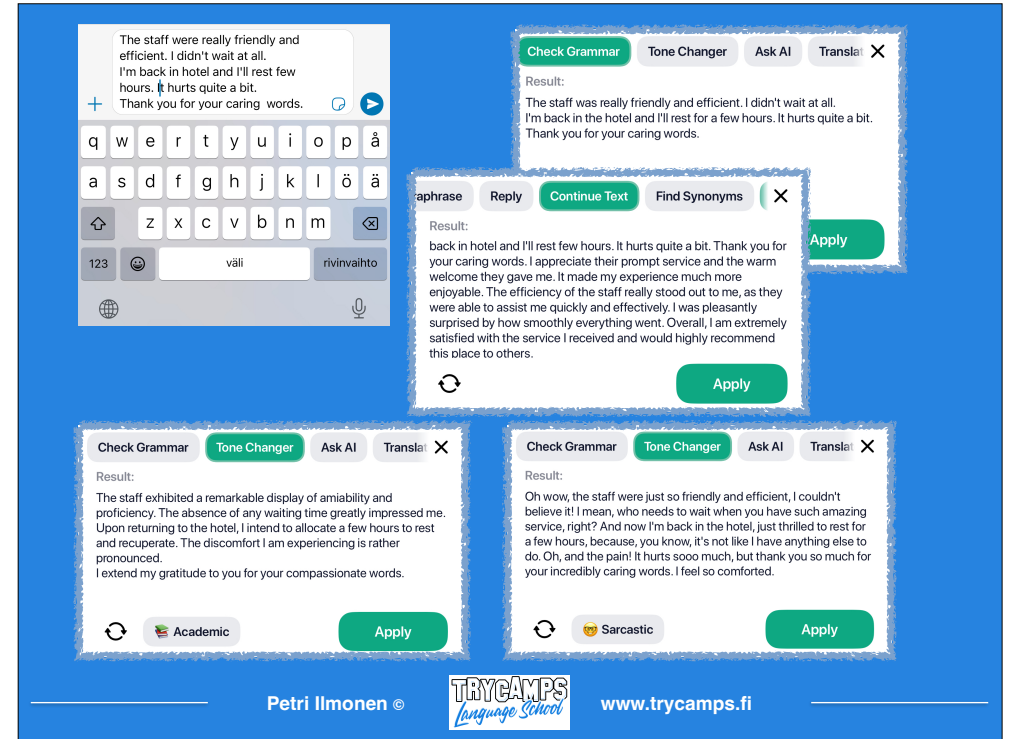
The staff were really friendly and efficient. I didn't wait at all. I'm back in hotel and I'll rest few hours. It hurts quite a bit. Thank you for your caring words.

q w e r t y u i o p å
a s d f g h j k l ö ä
z x c v b n m
123 väli rivinvaihto

Check Grammar | Tone Changer | Ask AI | Translat

Result:

The staff was really friendly and efficient. I didn't wait at all. I'm back in the hotel and I'll rest for a few hours. It hurts quite a bit. Thank you for your caring words.

Apply

raphrase | Reply | Continue Text | Find Synonyms

Result:

back in hotel and I'll rest few hours. It hurts quite a bit. Thank you for your caring words. I appreciate their prompt service and the warm welcome they gave me. It made my experience much more enjoyable. The efficiency of the staff really stood out to me, as they were able to assist me quickly and effectively. I was pleasantly surprised by how smoothly everything went. Overall, I am extremely satisfied with the service I received and would highly recommend this place to others.

Apply

Check Grammar | Tone Changer | Ask AI | Translat

Result:

The staff exhibited a remarkable display of amiability and proficiency. The absence of any waiting time greatly impressed me. Upon returning to the hotel, I intend to allocate a few hours to rest and recuperate. The discomfort I am experiencing is rather pronounced.
I extend my gratitude to you for your compassionate words.

📚 Academic

Apply

Check Grammar | Tone Changer | Ask AI | Translat

Result:

Oh wow, the staff were just so friendly and efficient, I couldn't believe it! I mean, who needs to wait when you have such amazing service, right? And now I'm back in the hotel, just thrilled to rest for a few hours, because, you know, it's not like I have anything else to do. Oh, and the pain! It hurts sooo much, but thank you so much for your incredibly caring words. I feel so comforted.

🤓 Sarcastic

Apply

Petri Ilmonen ©

TRYCAMPS Language School

www.trycamps.fi